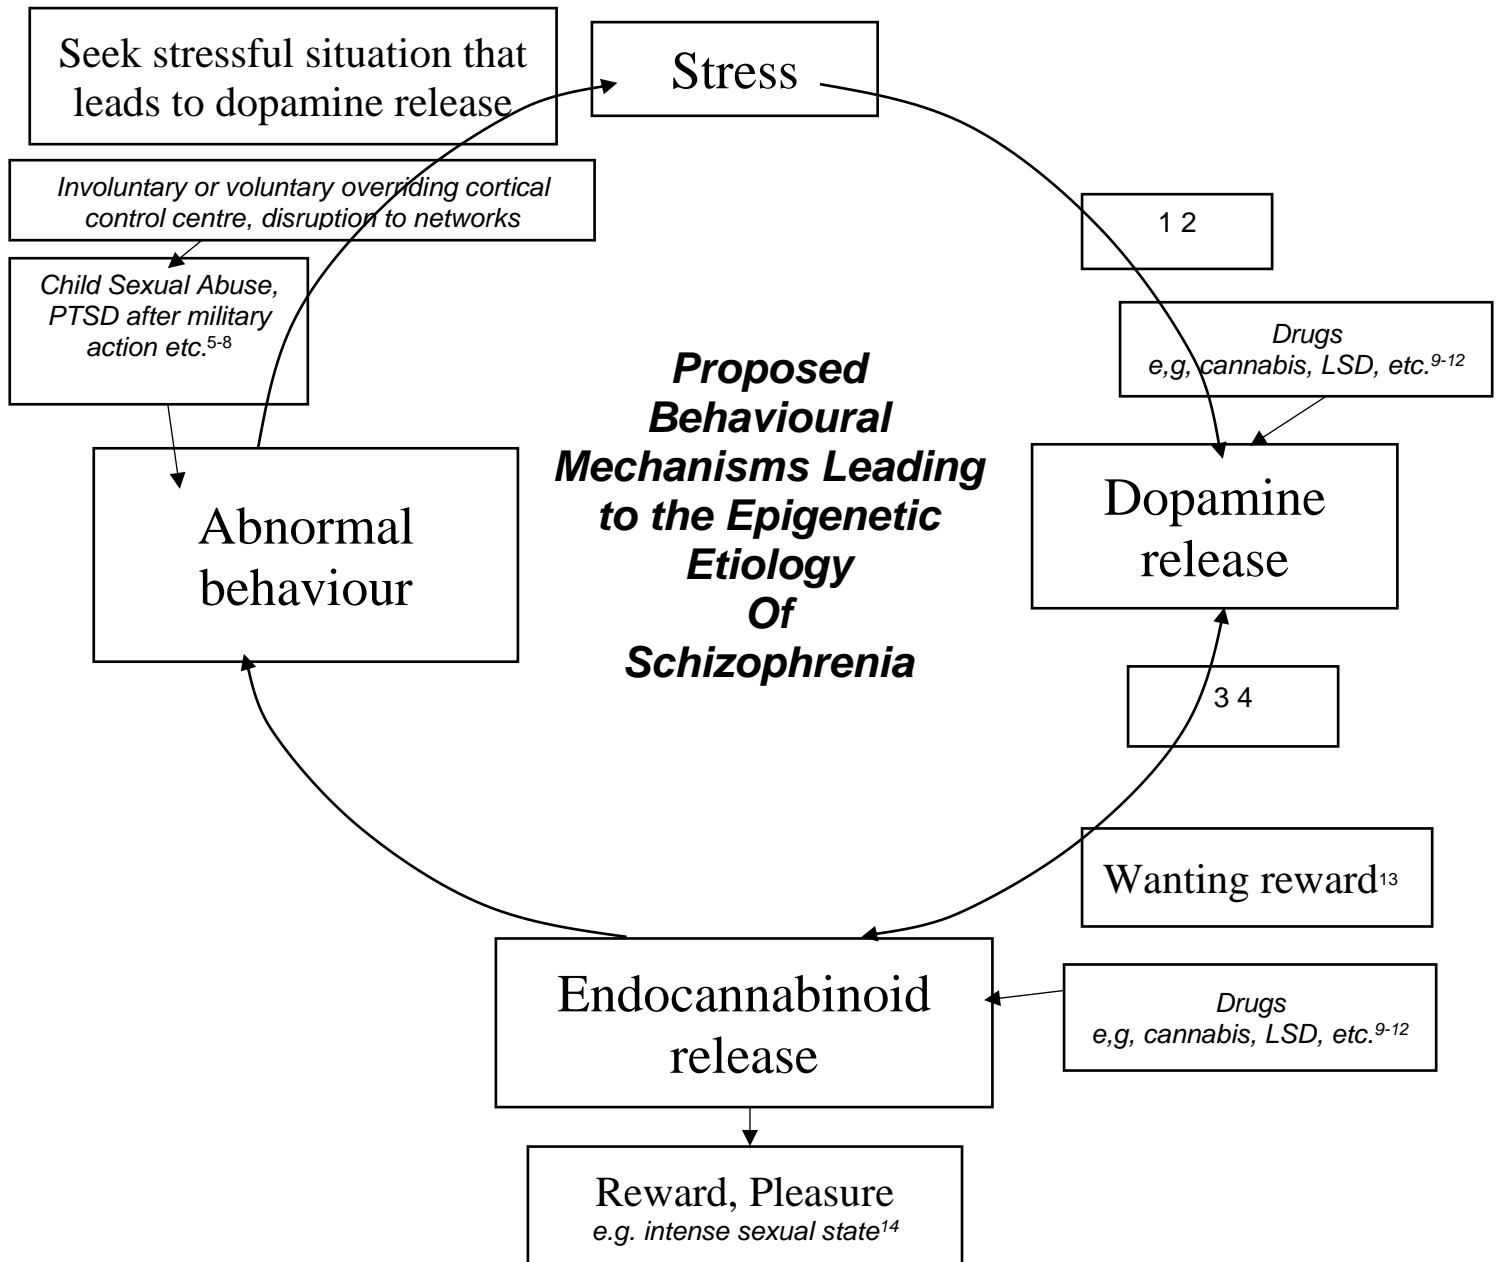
Seek stressful situation that leads to dopamine release

Stress

Involuntary or voluntary overriding cortical control centre, disruption to networks

1 2

Child Sexual Abuse, PTSD after military action etc.$^{5-8}$

Drugs e,g, cannabis, LSD, etc.$^{9-12}$

Proposed Behavioural Mechanisms Leading to the Epigenetic Etiology Of Schizophrenia

Abnormal behaviour

Dopamine release

3 4

Wanting reward$^{13}$

Endocannabinoid release

Drugs e,g, cannabis, LSD, etc.$^{9-12}$

Reward, Pleasure
e.g. intense sexual state$^{14}$